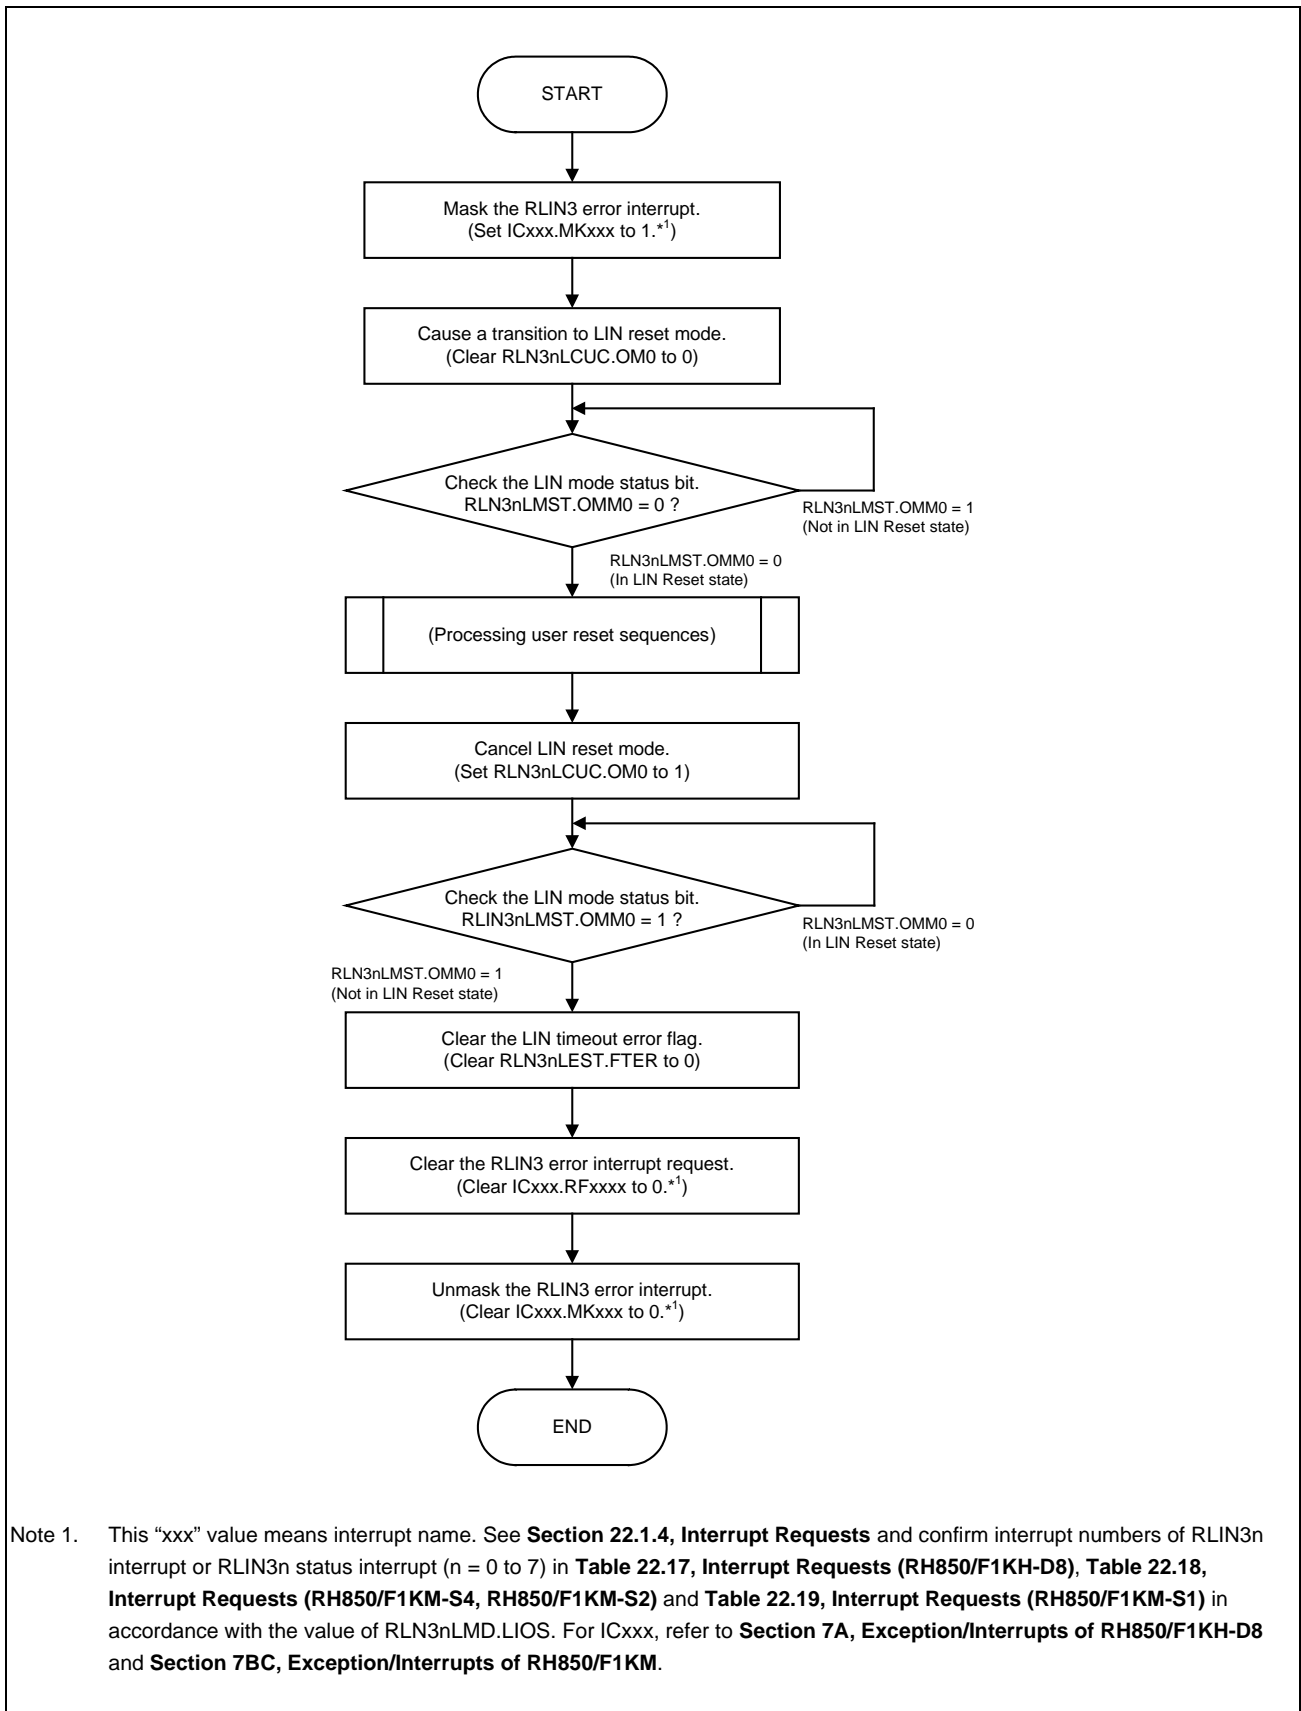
START

Mask the RLIN3 error interrupt.
(Set ICxxx.MKxxx to 1.*$^1$)

Cause a transition to LIN reset mode.
(Clear RLN3nLCUC.OM0 to 0)

Check the LIN mode status bit.
RLN3nLMST.OMM0 = 0 ?

RLN3nLMST.OMM0 = 1
(Not in LIN Reset state)

RLN3nLMST.OMM0 = 0
(In LIN Reset state)

(Processing user reset sequences)

Cancel LIN reset mode.
(Set RLN3nLCUC.OM0 to 1)

Check the LIN mode status bit.
RLIN3nLMST.OMM0 = 1 ?

RLN3nLMST.OMM0 = 0
(In LIN Reset state)

RLN3nLMST.OMM0 = 1
(Not in LIN Reset state)

Clear the LIN timeout error flag.
(Clear RLN3nLEST.FTER to 0)

Clear the RLIN3 error interrupt request.
(Clear ICxxx.RFxxxx to 0.*$^1$)

Unmask the RLIN3 error interrupt.
(Clear ICxxx.MKxxx to 0.*$^1$)

END

Note 1. This "xxx" value means interrupt name. See **Section 22.1.4, Interrupt Requests** and confirm interrupt numbers of RLIN3n interrupt or RLIN3n status interrupt (n = 0 to 7) in **Table 22.17, Interrupt Requests (RH850/F1KH-D8)**, **Table 22.18, Interrupt Requests (RH850/F1KM-S4, RH850/F1KM-S2)** and **Table 22.19, Interrupt Requests (RH850/F1KM-S1)** in accordance with the value of RLN3nLMD.LIOS. For ICxxx, refer to **Section 7A, Exception/Interrupts of RH850/F1KH-D8** and **Section 7BC, Exception/Interrupts of RH850/F1KM**.